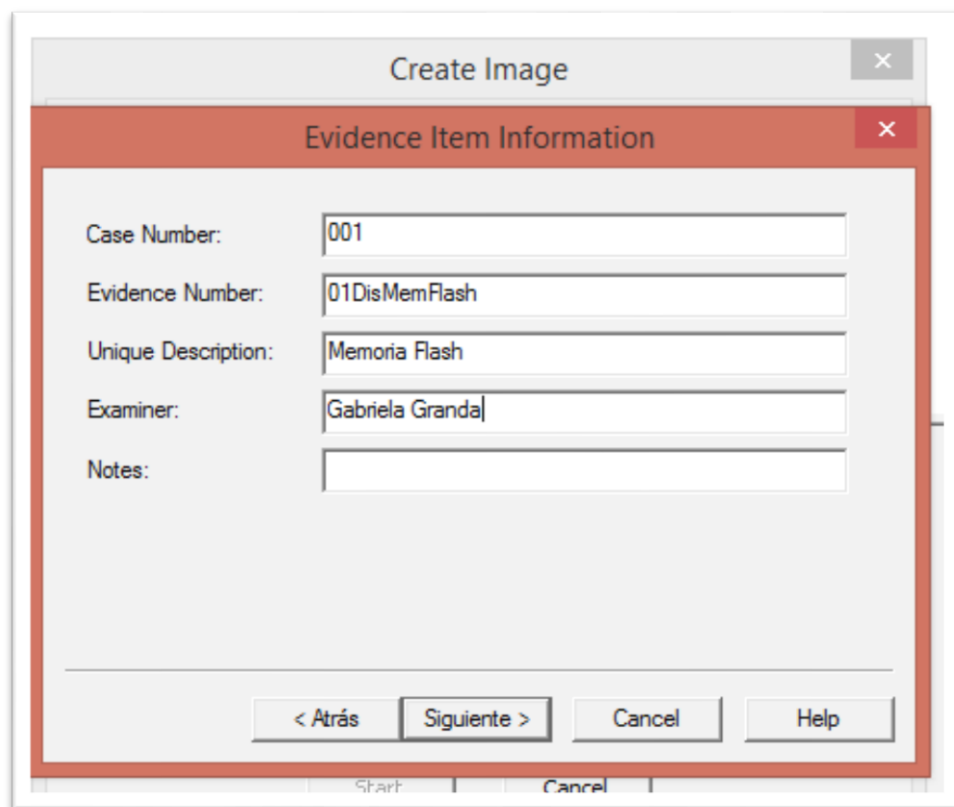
Create Image

Evidence Item Information

Case Number: 001

Evidence Number: 01DisMemFlash

Unique Description: Memoria Flash

Examiner: Gabriela Granda

Notes:

< Atrás
Siguiente >
Cancel
Help

Start
Cancel